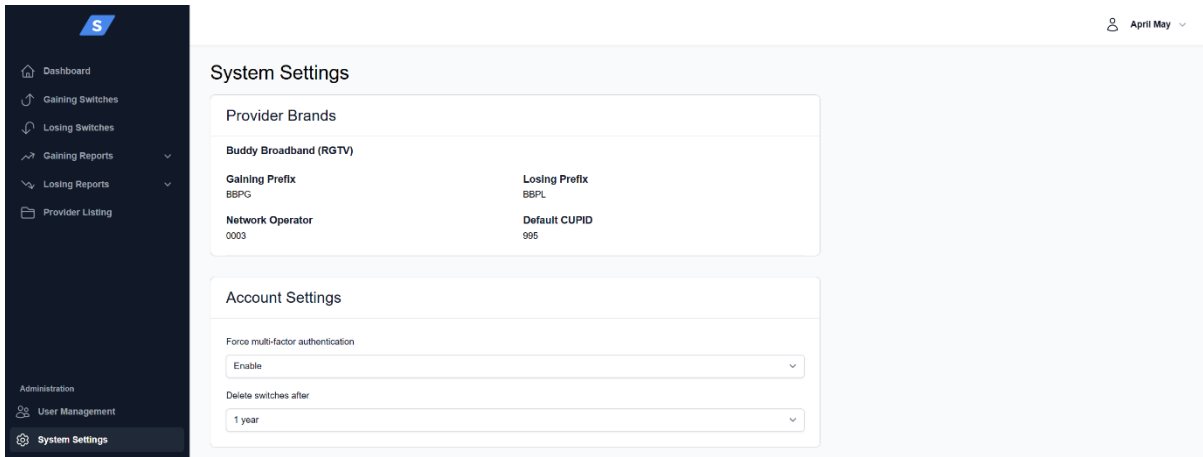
S

April May

Dashboard
Gaining Switches
Losing Switches
Gaining Reports
Losing Reports
Provider Listing

Administration
User Management
System Settings

System Settings

Provider Brands

Buddy Broadband (RGTV)

Gaining Prefix
BBPG

Losing Prefix
BBPL

Network Operator
0003

Default CUPID
995

Account Settings

Force multi-factor authentication
Enable

Delete switches after
1 year